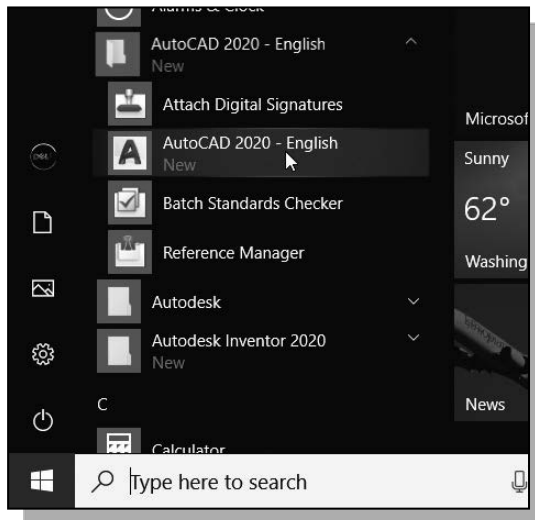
Alarms & Clock

AutoCAD 2020 - English
New

Attach Digital Signatures

AutoCAD 2020 - English
New

Batch Standards Checker

Reference Manager

Autodesk

Autodesk Inventor 2020
New

C

Calculator

Microsof

Sunny

62°

Washing

News

Type here to search